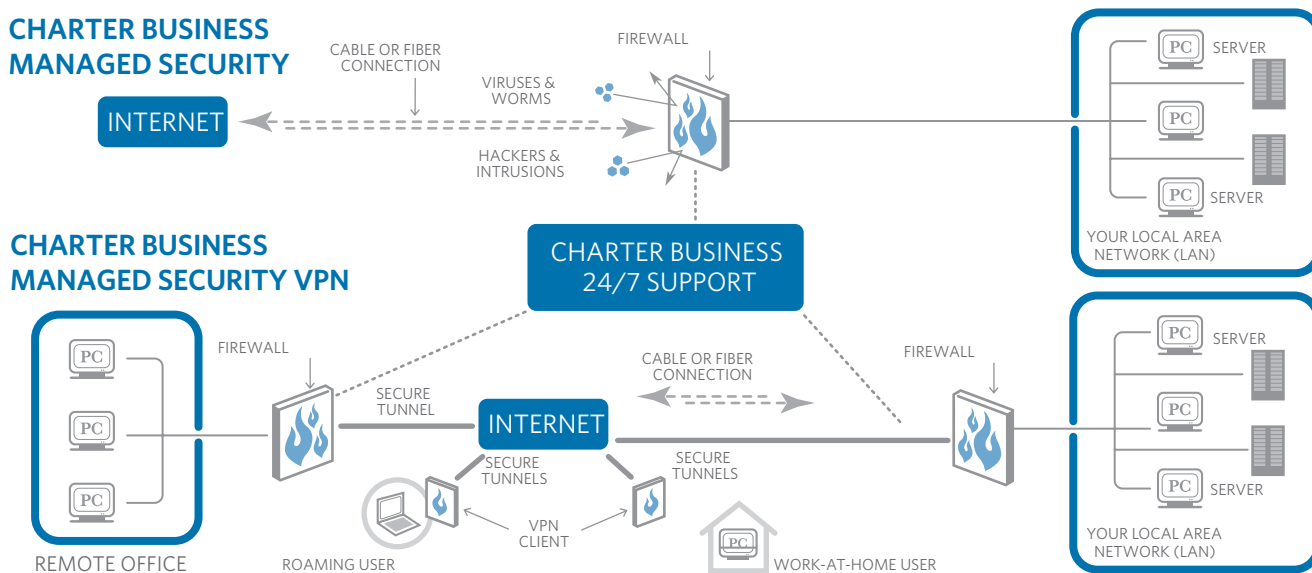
CHARTER BUSINESS MANAGED SECURITY

CABLE OR FIBER CONNECTION

FIREWALL

VIRUSES & WORMS

INTERNET

HACKERS & INTRUSIONS

PC
SERVER
PC
PC
SERVER

YOUR LOCAL AREA NETWORK (LAN)

CHARTER BUSINESS MANAGED SECURITY VPN

CHARTER BUSINESS 24/7 SUPPORT

PC
PC
PC

FIREWALL

SECURE TUNNEL

CABLE OR FIBER CONNECTION

FIREWALL

INTERNET

SECURE TUNNELS

SECURE TUNNELS

VPN CLIENT

REMOTE OFFICE

ROAMING USER

PC

WORK-AT-HOME USER

PC
SERVER
PC
PC
SERVER

YOUR LOCAL AREA NETWORK (LAN)